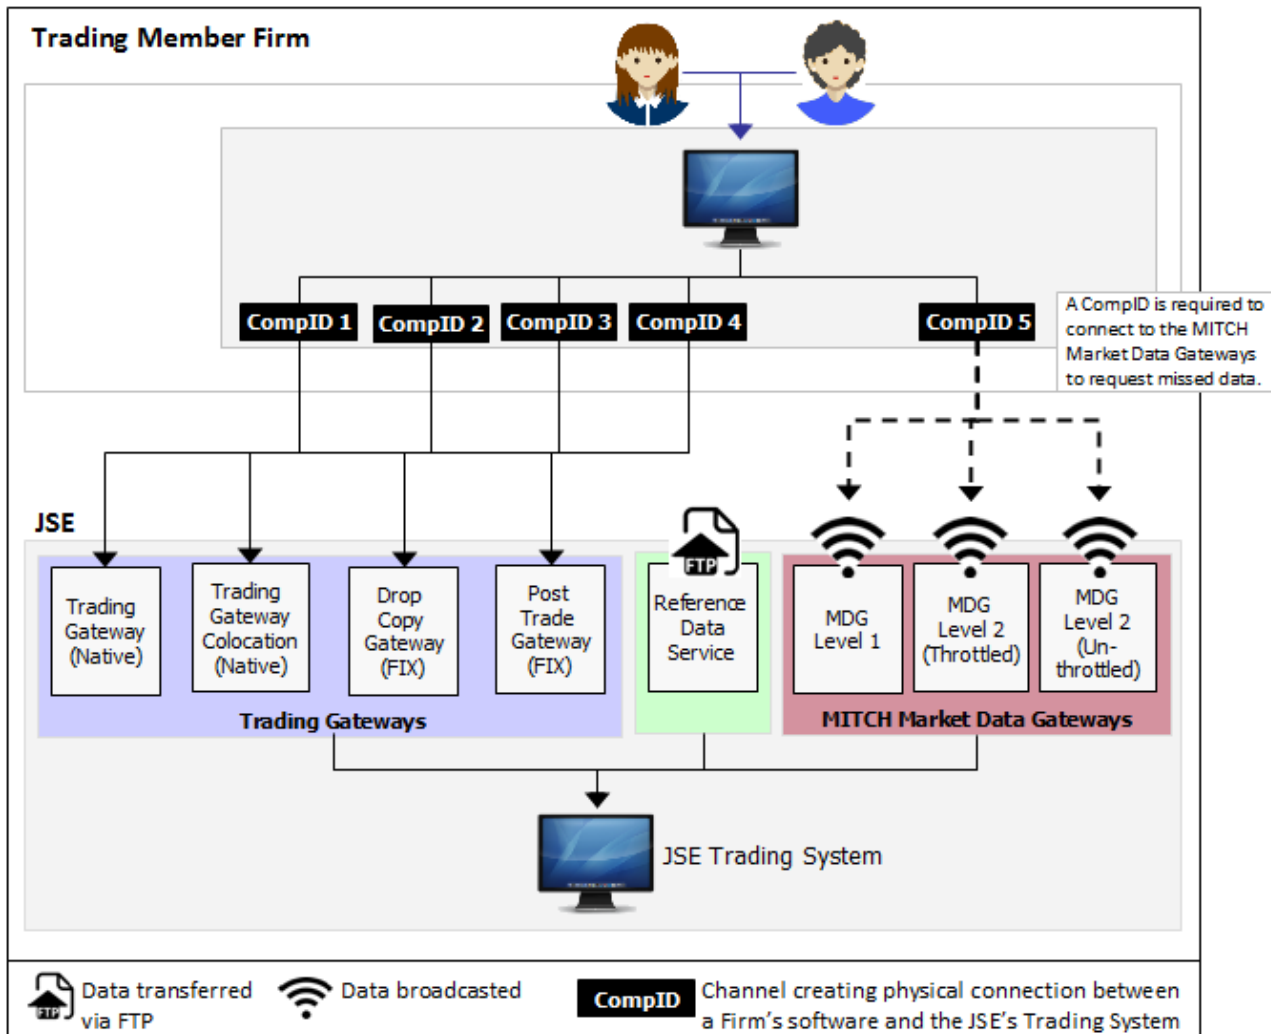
Trading Member Firm

CompID 1
CompID 2
CompID 3
CompID 4
CompID 5

A CompID is required to connect to the MITCH Market Data Gateways to request missed data.

JSE

Trading Gateway (Native)
Trading Gateway Colocation (Native)
Drop Copy Gateway (FIX)
Post Trade Gateway (FIX)
Trading Gateways

FTP
Reference Data Service

MDG Level 1
MDG Level 2 (Throttled)
MDG Level 2 (Un-throttled)
MITCH Market Data Gateways

JSE Trading System

FTP Data transferred via FTP
Data broadcasted
CompID Channel creating physical connection between a Firm's software and the JSE's Trading System